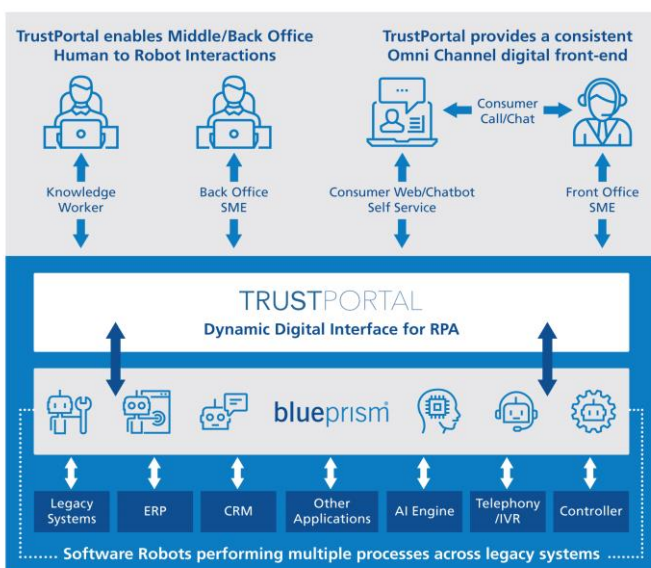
TrustPortal enables Middle/Back Office Human to Robot Interactions

TrustPortal provides a consistent Omni Channel digital front-end

Consumer Call/Chat

Knowledge Worker

Back Office SME

Consumer Web/Chatbot Self Service

Front Office SME

TRUSTPORTAL

Dynamic Digital Interface for RPA

blueprism

Legacy Systems

ERP

CRM

Other Applications

AI Engine

Telephony /IVR

Controller

Software Robots performing multiple processes across legacy systems